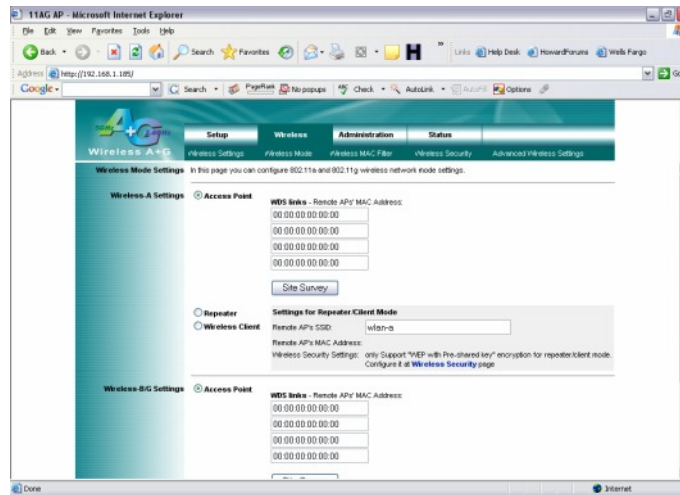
11AG AP - Microsoft Internet Explorer

File Edit View Favorites Tools Help

Back Search Favorites Links Help Desk HowardForums Wells Fargo

Address http://192.168.1.185/ Go

Google Search PageRank No popups Check AutoLink AutoFill Options

Wireless A+G

Setup Wireless Administration Status

Wireless Settings Wireless Mode Wireless MAC Filter Wireless Security Advanced Wireless Settings

Wireless Mode Settings In this page you can configure 802.11a and 802.11g wireless network mode settings.

Wireless-A Settings Access Point

WDS links - Remote APs' MAC Address:

00:00:00:00:00:00

00:00:00:00:00:00

00:00:00:00:00:00

00:00:00:00:00:00

Site Survey

Repeater Settings for Repeater/Client Mode

Wireless Client Remote AP's SSID: wlan-a

Remote AP's MAC Address:

Wireless Security Settings: only Support "WEP with Pre-shared key" encryption for repeater/client mode. Configure it at Wireless Security page

Wireless-B/G Settings Access Point

WDS links - Remote APs' MAC Address:

00:00:00:00:00:00

00:00:00:00:00:00

00:00:00:00:00:00

00:00:00:00:00:00

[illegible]

Done Internet